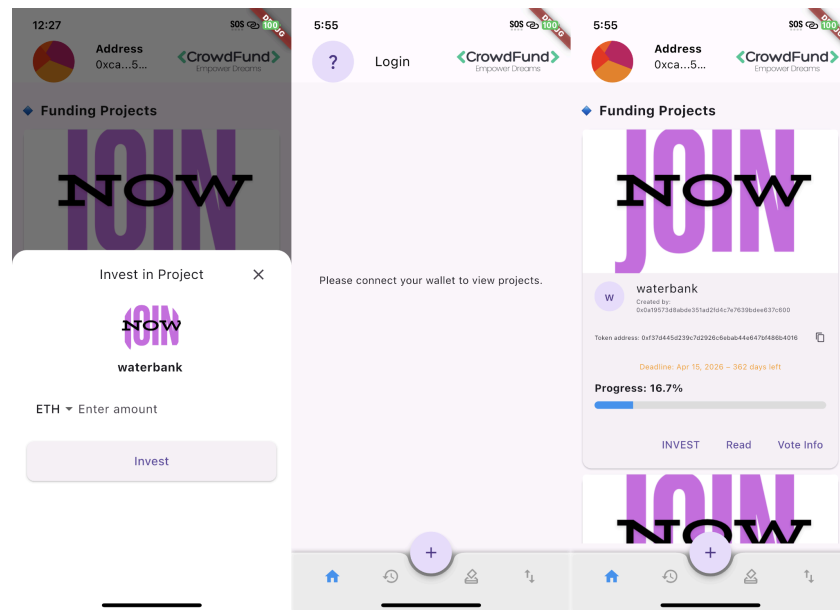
12:27
SOS 100
DEBUG
Address
0xca...5...
CrowdFund
Empower Dreams
Funding Projects
JOIN NOW
Invest in Project
JOIN NOW
waterbank
ETH Enter amount
Invest

5:55
SOS 100
DEBUG
?
Login
CrowdFund
Empower Dreams
Please connect your wallet to view projects.
+

5:55
SOS 100
DEBUG
Address
0xca...5...
CrowdFund
Empower Dreams
Funding Projects
JOIN NOW
W
waterbank
Created by: 0x0a19573d8abde351ad2fd4c7e7639bdee637c600
Token address: 0xf37d445d239c7d2926c6ebab44e647bf486b4016
Deadline: Apr 15, 2026 – 362 days left
Progress: 16.7%
INVEST
Read
Vote Info
JOIN NOW
+